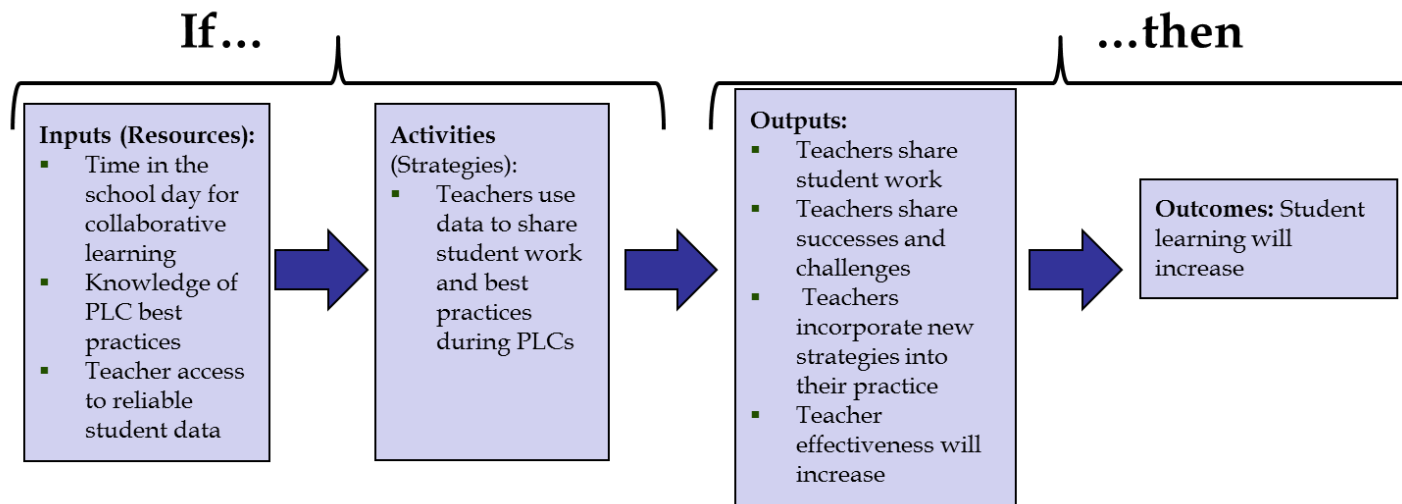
If…

…then

Inputs (Resources):
- Time in the school day for collaborative learning
- Knowledge of PLC best practices
- Teacher access to reliable student data

Activities (Strategies):
- Teachers use data to share student work and best practices during PLCs

Outputs:
- Teachers share student work
- Teachers share successes and challenges
- Teachers incorporate new strategies into their practice
- Teacher effectiveness will increase

Outcomes: Student learning will increase